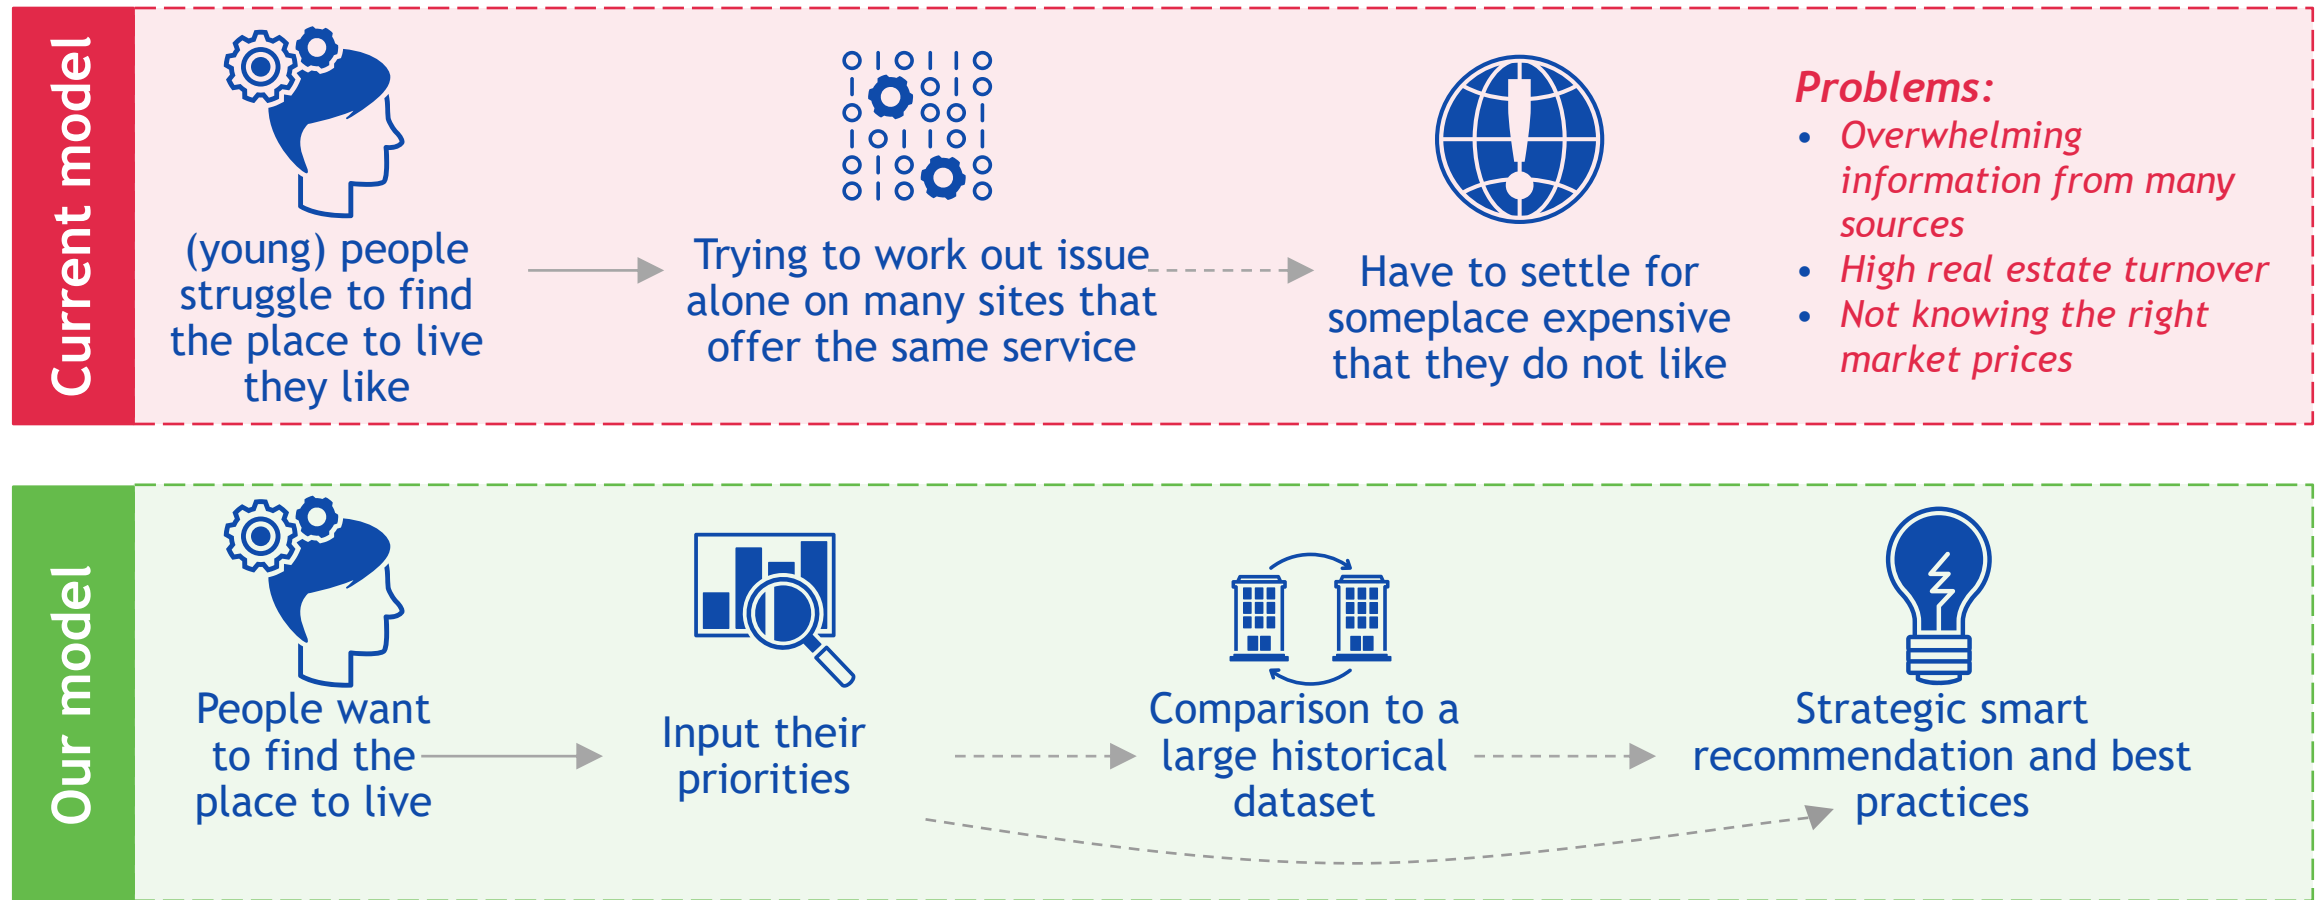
Current model

(young) people struggle to find the place to live they like

Trying to work out issue alone on many sites that offer the same service

Have to settle for someplace expensive that they do not like

Problems:
- Overwhelming information from many sources
- High real estate turnover
- Not knowing the right market prices

Our model

People want to find the place to live

Input their priorities

Comparison to a large historical dataset

Strategic smart recommendation and best practices